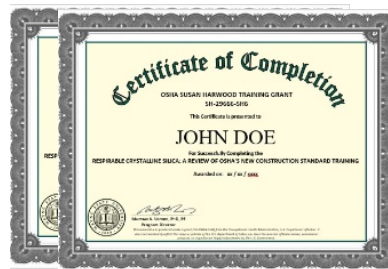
Certificate of Completion

OSHA SUSAN HARWOOD TRAINING GRANT

SH-29686-SH6

This Certificate is presented to

JOHN DOE

For Successfully Completing the

RESPIRABLE CRYSTALLINE SILICA: A REVIEW OF OSHA'S NEW CONSTRUCTION STANDARD TRAINING

Awarded on: xx / xx / xxxx

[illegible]

Program Director

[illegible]

RESP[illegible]